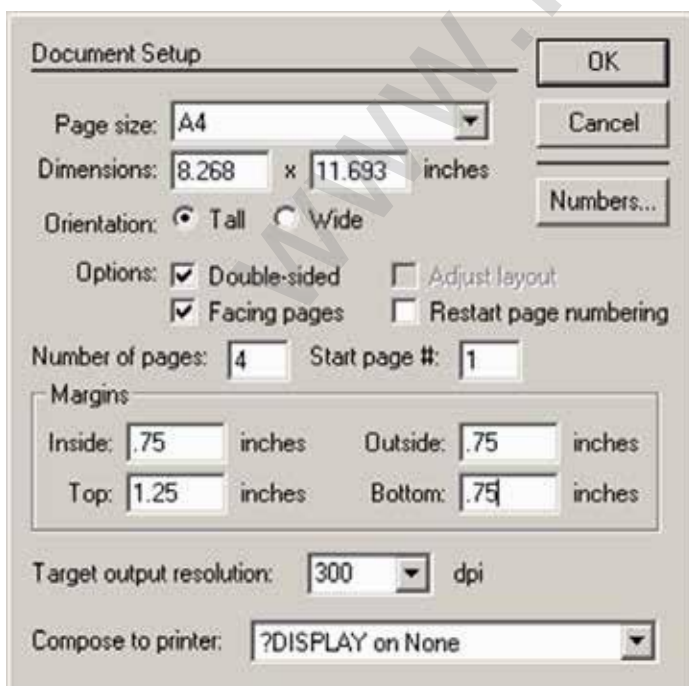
Document Setup

OK

Cancel

Numbers...

Page size: A4

Dimensions: 8.268 x 11.693 inches

Orientation: Tall Wide

Options: Double-sided Adjust layout

Facing pages Restart page numbering

Number of pages: 4 Start page #: 1

Margins

Inside: .75 inches Outside: .75 inches

Top: 1.25 inches Bottom: .75 inches

Target output resolution: 300 dpi

Compose to printer: ?DISPLAY on None